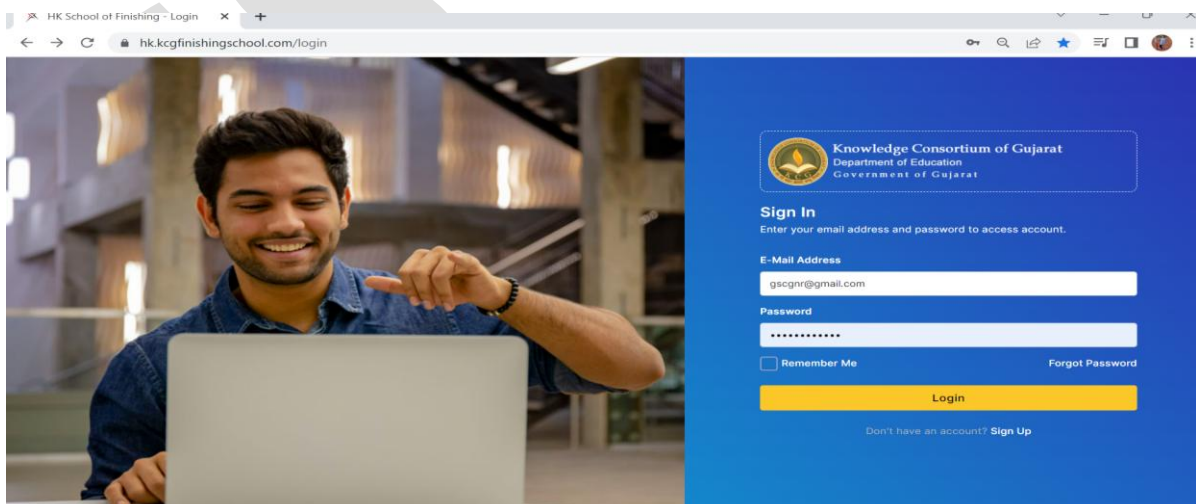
HK School of Finishing - Login ×

hk.kcgfinishingschool.com/login

Knowledge Consortium of Gujarat
Department of Education
Government of Gujarat

Sign In
Enter your email address and password to access account.

E-Mail Address
gscgnr@gmail.com

Password
•••••••••••••

Remember Me

Forgot Password

Login

Don't have an account? Sign Up